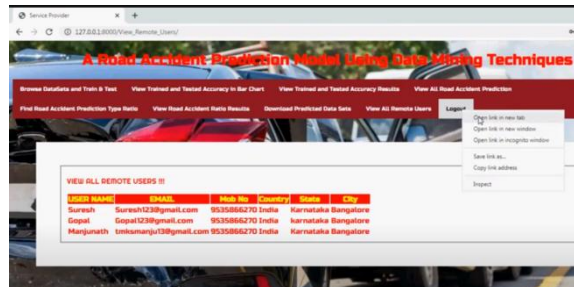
Service Provider × +

← → C ⓘ 127.0.0.1:8000/View_Remote_Users/

A Road Accident Prediction Model Using Data Mining Techniques

Browse DataSets and Train & Test View Trained and Tested Accuracy in Bar Chart View Trained and Tested Accuracy Results View All Road Accident Prediction

Find Road Accident Prediction Type Ratio View Road Accident Ratio Results Download Predicted Data Sets View All Remote Users Logout

Open link in new tab
Open link in new window
Open link in incognito window
Save link as...
Copy link address
Inspect

VIEW ALL REMOTE USERS !!!

| USER NAME | EMAIL | Mob No | Country | State | City |
|---|---|---|---|---|---|
| Suresh | Suresh123@gmail.com | 9535866270 | India | Karnataka | Bangalore |
| Gopal | Gopal123@gmail.com | 9535866270 | India | Karnataka | Bangalore |
| Manjunath | tmksmanju13@gmail.com | 9535866270 | India | Karnataka | Bangalore |